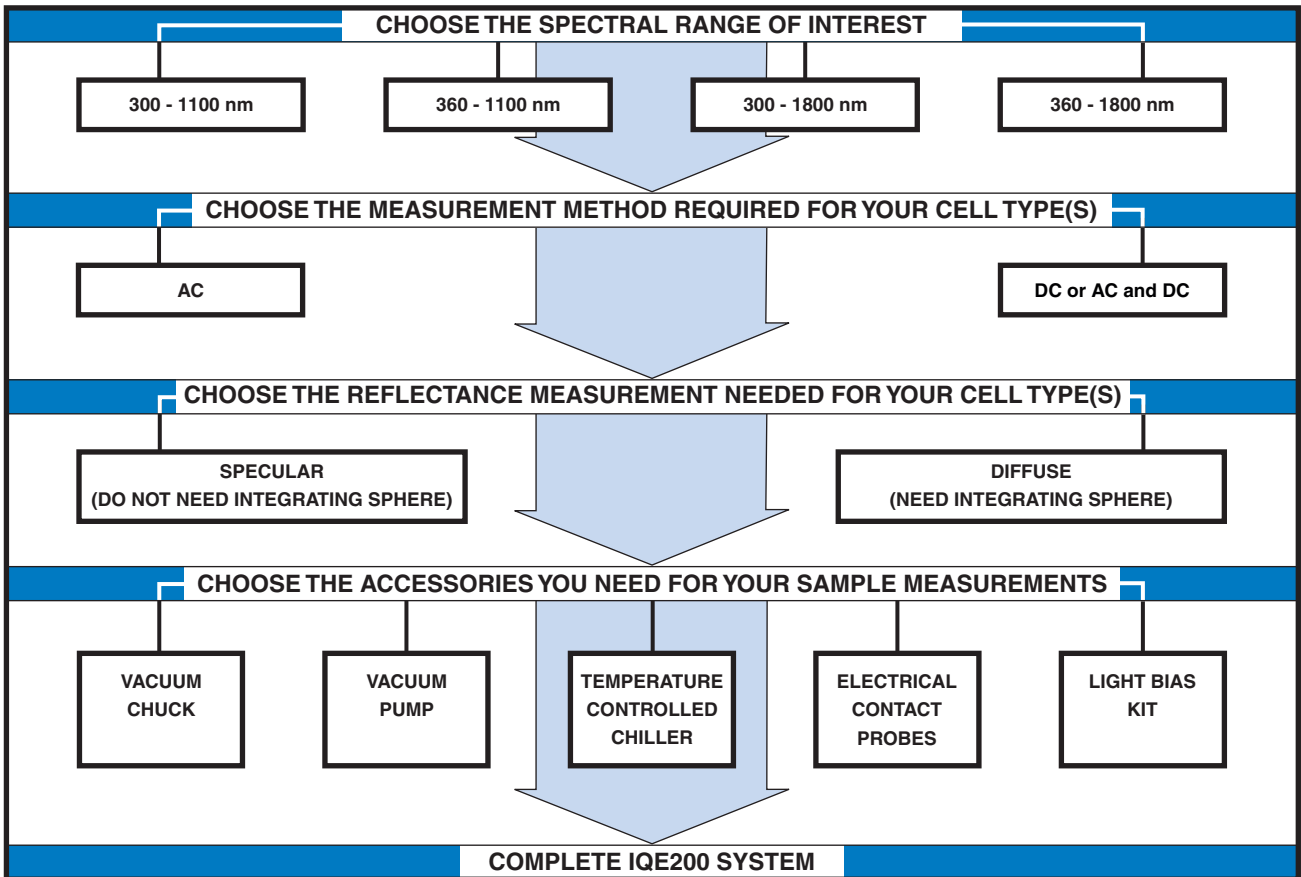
CHOOSE THE SPECTRAL RANGE OF INTEREST

300 - 1100 nm

360 - 1100 nm

300 - 1800 nm

360 - 1800 nm

CHOOSE THE MEASUREMENT METHOD REQUIRED FOR YOUR CELL TYPE(S)

AC

DC or AC and DC

CHOOSE THE REFLECTANCE MEASUREMENT NEEDED FOR YOUR CELL TYPE(S)

SPECULAR (DO NOT NEED INTEGRATING SPHERE)

DIFFUSE (NEED INTEGRATING SPHERE)

CHOOSE THE ACCESSORIES YOU NEED FOR YOUR SAMPLE MEASUREMENTS

VACUUM CHUCK

VACUUM PUMP

TEMPERATURE CONTROLLED CHILLER

ELECTRICAL CONTACT PROBES

LIGHT BIAS KIT

COMPLETE IQE200 SYSTEM